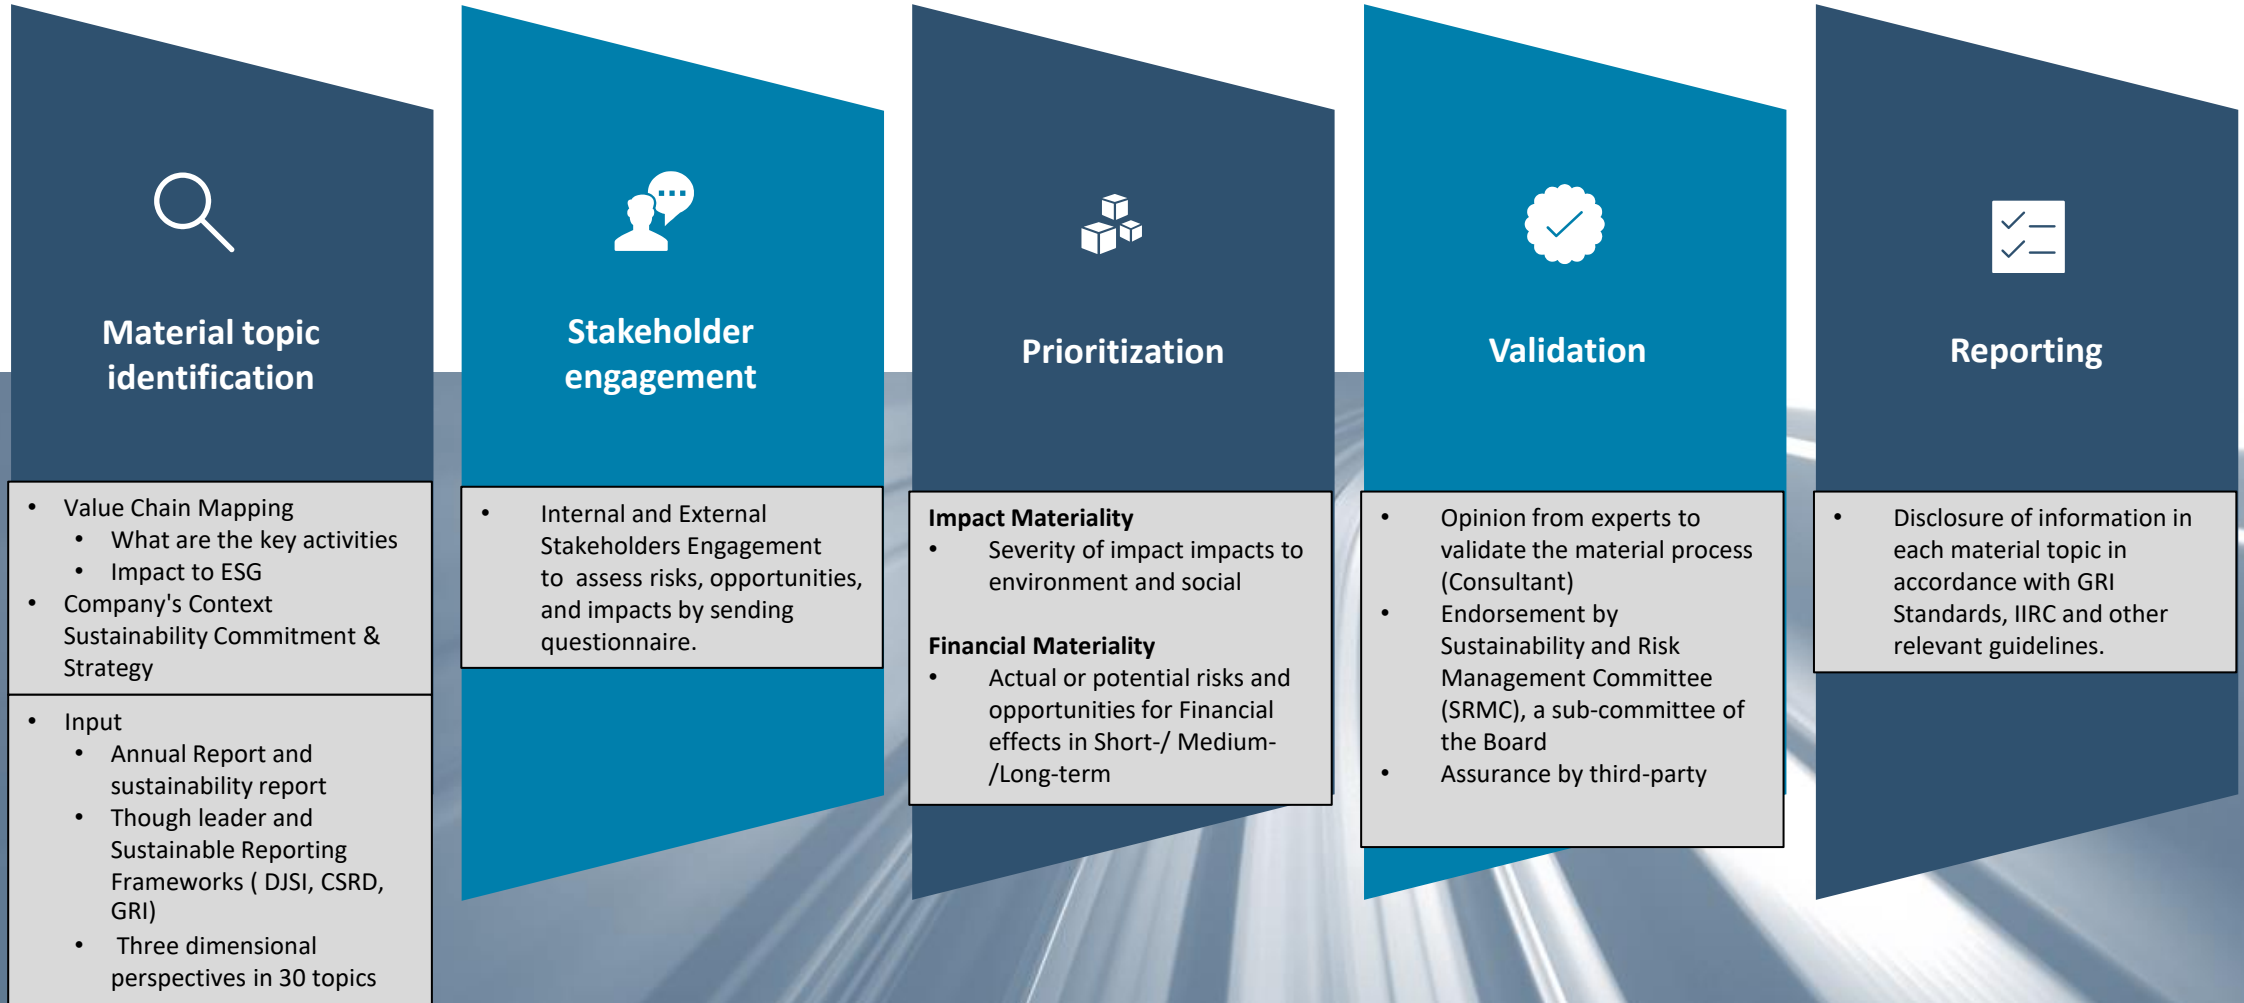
Material topic identification

- Value Chain Mapping
  - What are the key activities
  - Impact to ESG
- Company's Context Sustainability Commitment & Strategy

- Input
  - Annual Report and sustainability report
  - Though leader and Sustainable Reporting Frameworks ( DJSI, CSRD, GRI)
  - Three dimensional perspectives in 30 topics

Stakeholder engagement

- Internal and External Stakeholders Engagement to assess risks, opportunities, and impacts by sending questionnaire.

Prioritization

Impact Materiality
- Severity of impact impacts to environment and social

Financial Materiality
- Actual or potential risks and opportunities for Financial effects in Short-/ Medium-/Long-term

Validation

- Opinion from experts to validate the material process (Consultant)
- Endorsement by Sustainability and Risk Management Committee (SRMC), a sub-committee of the Board
- Assurance by third-party

Reporting

- Disclosure of information in each material topic in accordance with GRI Standards, IIRC and other relevant guidelines.